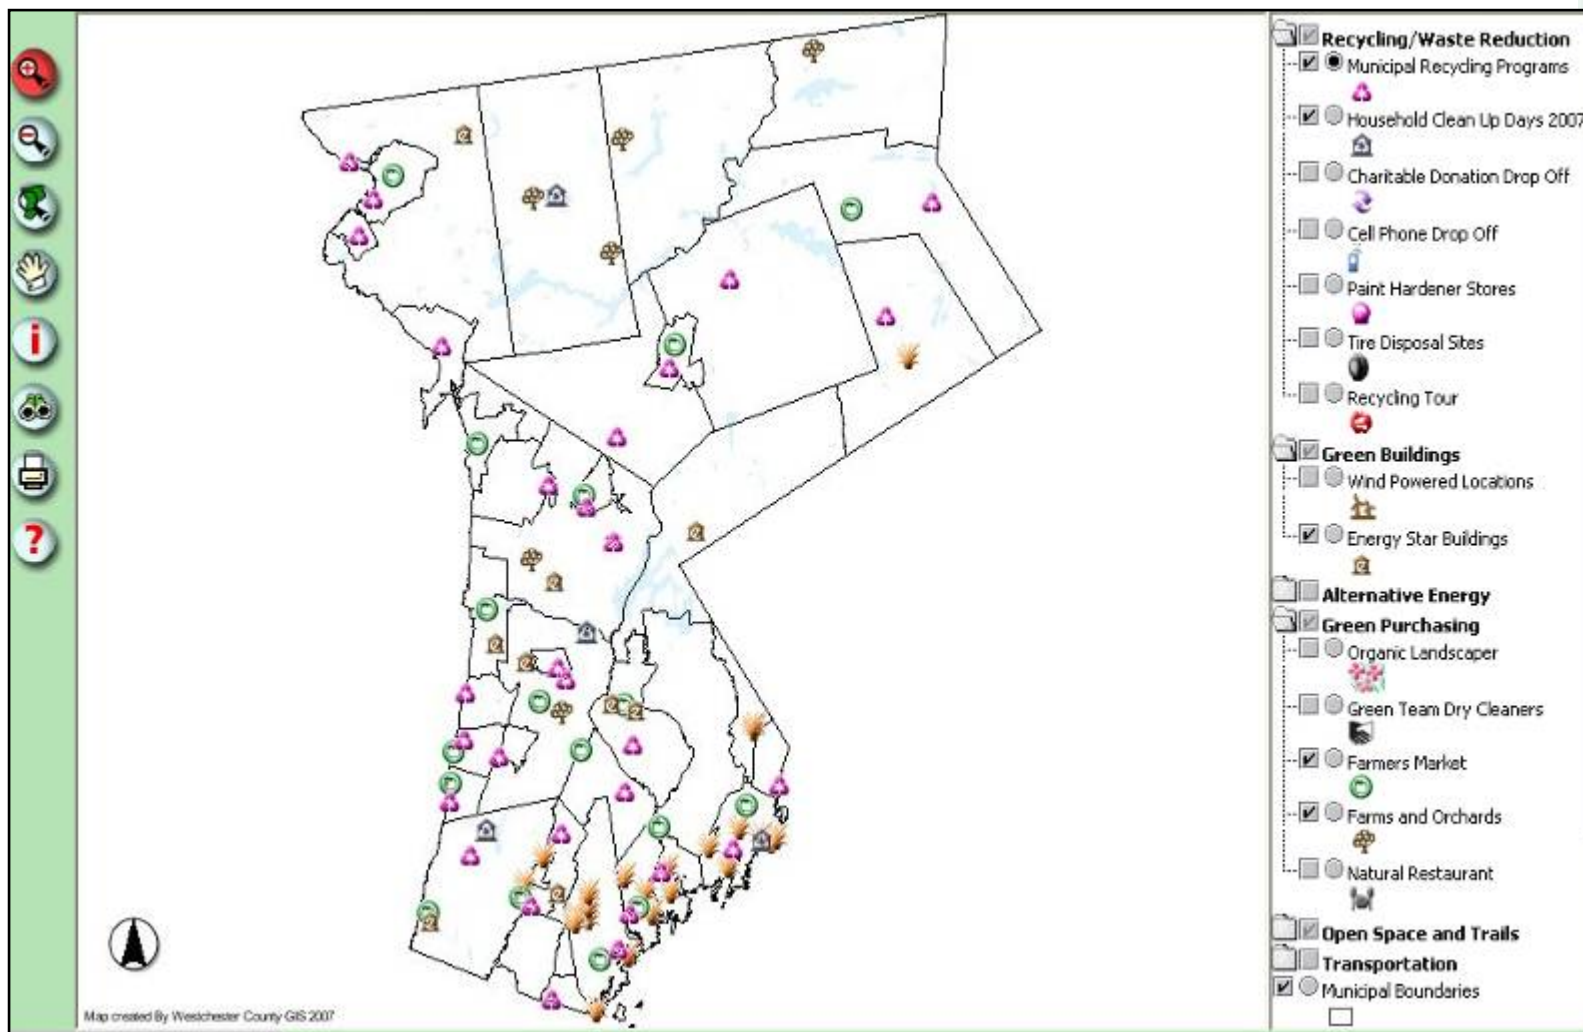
Map created By Westchester County GIS 2007

Recycling/Waste Reduction
Municipal Recycling Programs
Household Clean Up Days 2007
Charitable Donation Drop Off
Cell Phone Drop Off
Paint Hardener Stores
Tire Disposal Sites
Recycling Tour
Green Buildings
Wind Powered Locations
Energy Star Buildings
Alternative Energy
Green Purchasing
Organic Landscaper
Green Team Dry Cleaners
Farmers Market
Farms and Orchards
Natural Restaurant
Open Space and Trails
Transportation
Municipal Boundaries